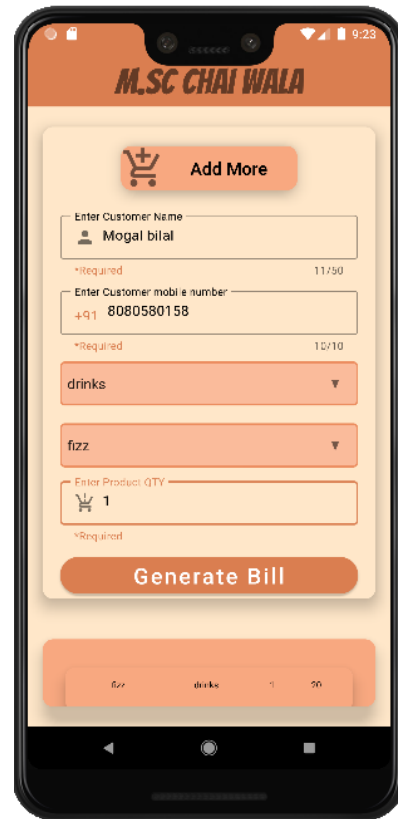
9:23

M.SC CHAI WALA

Add More

Enter Customer Name
Mogal bilal
*Required
11/50

Enter Customer mobile number
+91 8080580158
*Required
10/10

drinks

fizz

Enter Product QTY
1
*Required

Generate Bill

fizz drinks 1 20